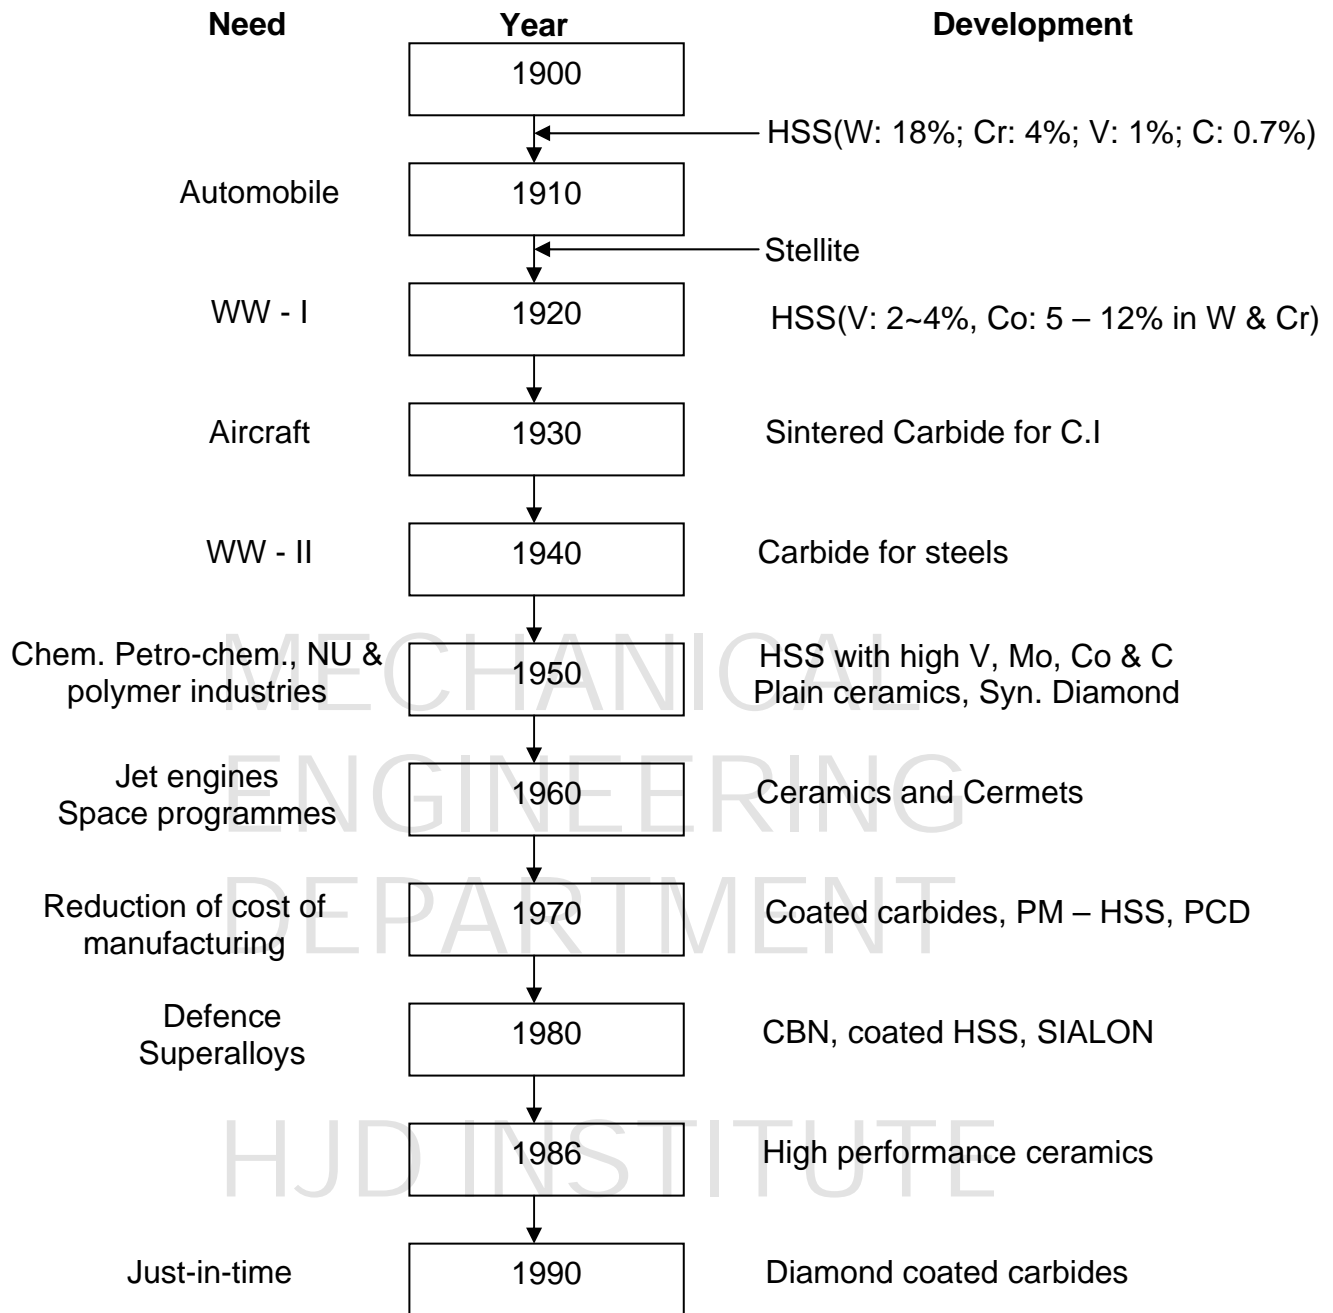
| Need | Year | Development |
|---|---|---|
| | 1900 | |
| | | HSS(W: 18%; Cr: 4%; V: 1%; C: 0.7%) |
| Automobile | 1910 | |
| | | Stellite |
| WW - I | 1920 | HSS(V: 2~4%, Co: 5 – 12% in W & Cr) |
| Aircraft | 1930 | Sintered Carbide for C.I |
| WW - II | 1940 | Carbide for steels |
| Chem. Petro-chem., NU & polymer industries | 1950 | HSS with high V, Mo, Co & C Plain ceramics, Syn. Diamond |
| Jet engines Space programmes | 1960 | Ceramics and Cermets |
| Reduction of cost of manufacturing | 1970 | Coated carbides, PM – HSS, PCD |
| Defence Superalloys | 1980 | CBN, coated HSS, SIALON |
| | 1986 | High performance ceramics |
| Just-in-time | 1990 | Diamond coated carbides |

MECHANICAL ENGINEERING DEPARTMENT HJD INSTITUTE